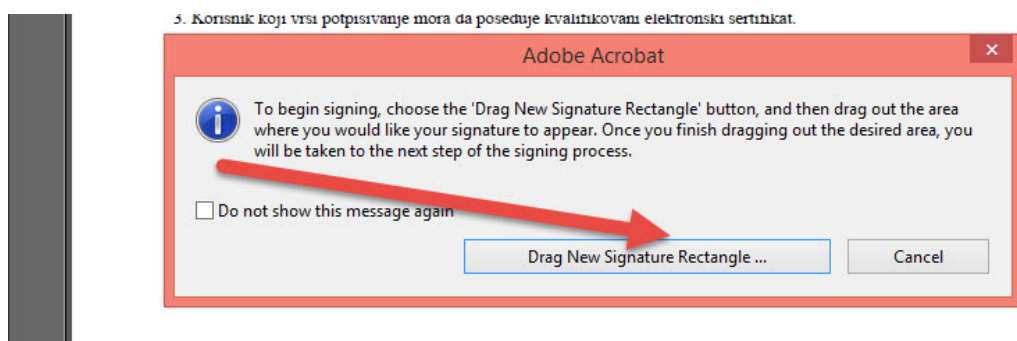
3. Korisnik koji vrši potpisivanje mora da poseduje kvalifikovani elektronski sertifikat.

Adobe Acrobat

×

To begin signing, choose the 'Drag New Signature Rectangle' button, and then drag out the area where you would like your signature to appear. Once you finish dragging out the desired area, you will be taken to the next step of the signing process.

Do not show this message again

Drag New Signature Rectangle ...

Cancel